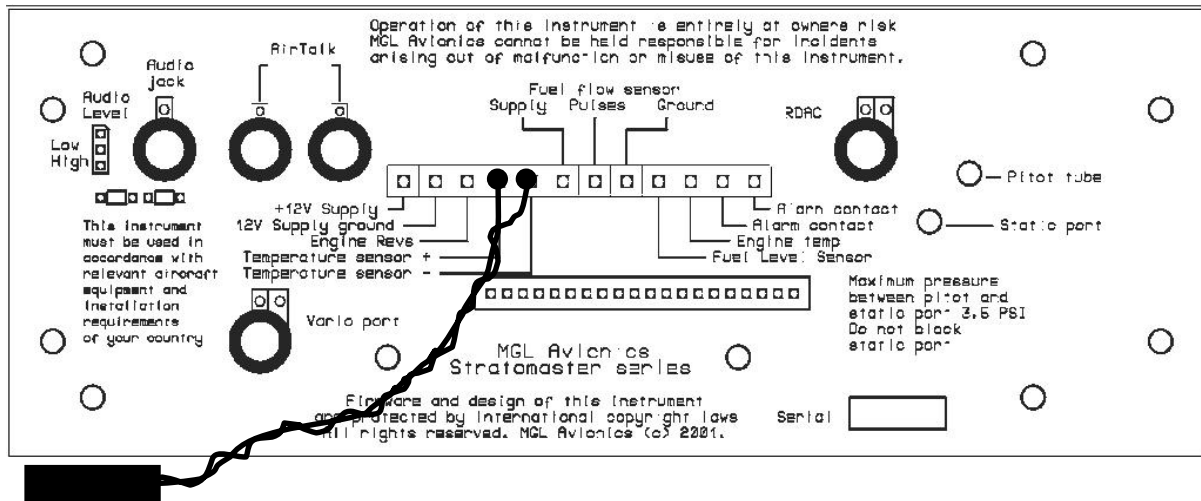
Operation of this instrument is entirely at owners risk MGL Avionics cannot be held responsible for incidents arising out of malfunction or misuse of this instrument.

AirTalk

Audio jack

Audio Level

Low

High

Fuel flow sensor

Supply

Pulses

Ground

RDAC

Pitot tube

Static port

+12V Supply

12V Supply ground

Engine Revs

Temperature sensor +

Temperature sensor -

Alarm contact

Alarm contact

Engine temp

Fuel Level Sensor

This instrument must be used in accordance with relevant aircraft equipment and installation requirements of your country

Vario port

Maximum pressure between pitot and static port 3.5 PSI Do not block static port

MGL Avionics Stratomaster series

Firmware and design of this instrument are protected by international copyright laws All rights reserved. MGL Avionics (c) 2001.

Serial